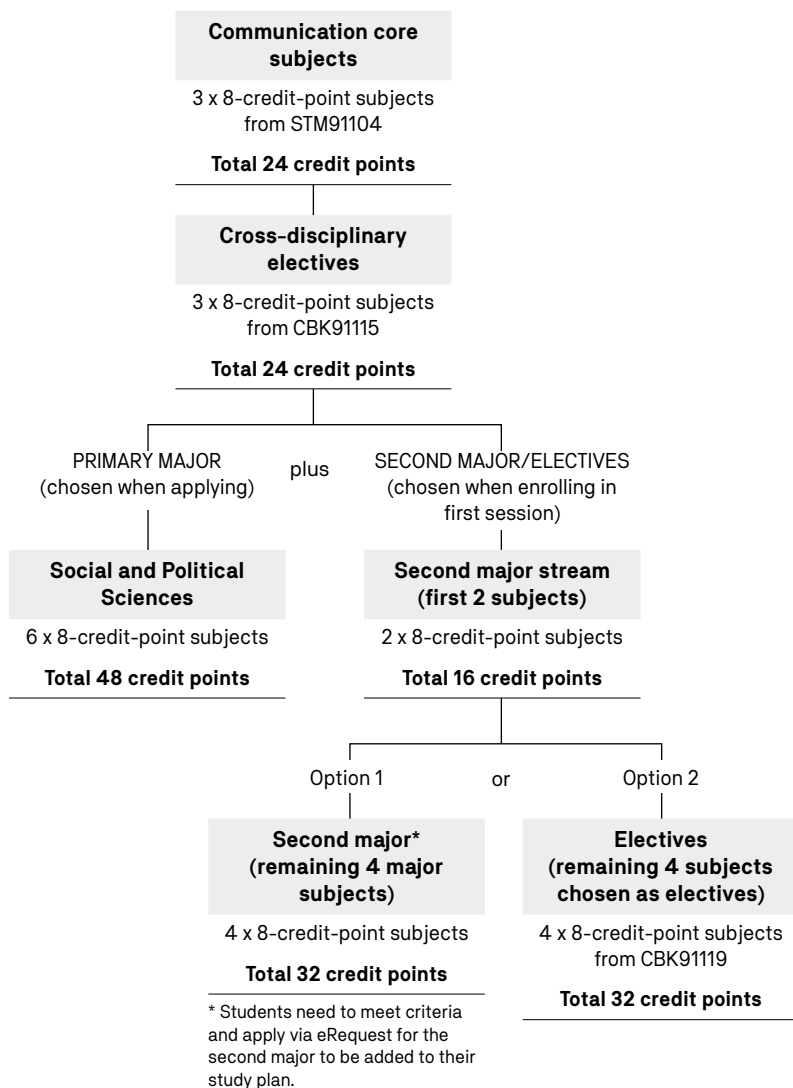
**Communication core subjects**

3 x 8-credit-point subjects from STM91104

**Total 24 credit points**

**Cross-disciplinary electives**

3 x 8-credit-point subjects from CBK91115

**Total 24 credit points**

PRIMARY MAJOR (chosen when applying)

plus

SECOND MAJOR/ELECTIVES (chosen when enrolling in first session)

**Social and Political Sciences**

6 x 8-credit-point subjects

**Total 48 credit points**

**Second major stream (first 2 subjects)**

2 x 8-credit-point subjects

**Total 16 credit points**

Option 1

or

Option 2

**Second major* (remaining 4 major subjects)**

4 x 8-credit-point subjects

**Total 32 credit points**

* Students need to meet criteria and apply via eRequest for the second major to be added to their study plan.

**Electives (remaining 4 subjects chosen as electives)**

4 x 8-credit-point subjects from CBK91119

**Total 32 credit points**